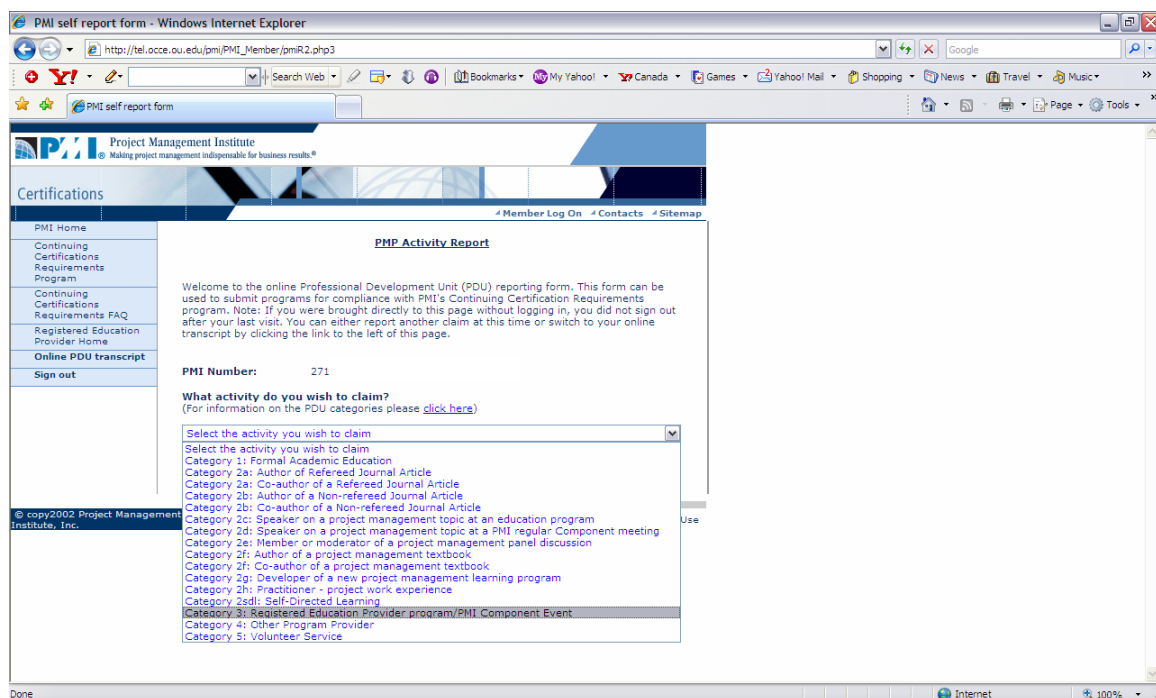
PMI self report form - Windows Internet Explorer

http://tel.occe.ou.edu/pmi/PMI_Member/pmiR2.php3

Google

Search Web

Bookmarks

My Yahoo!

Canada

Games

Yahoo! Mail

Shopping

News

Travel

Music

PMI self report form

Page

Tools

Project Management Institute
Making project management indispensable for business results.®

Certifications

Member Log On Contacts Sitemap

PMI Home

Continuing Certifications Requirements Program

Continuing Certifications Requirements FAQ

Registered Education Provider Home

Online PDU transcript

Sign out

PMP Activity Report

Welcome to the online Professional Development Unit (PDU) reporting form. This form can be used to submit programs for compliance with PMI's Continuing Certification Requirements program. Note: If you were brought directly to this page without logging in, you did not sign out after your last visit. You can either report another claim at this time or switch to your online transcript by clicking the link to the left of this page.

PMI Number: 271

What activity do you wish to claim?
(For information on the PDU categories please click here)

Select the activity you wish to claim

Select the activity you wish to claim
Category 1: Formal Academic Education
Category 2a: Author of Refereed Journal Article
Category 2a: Co-author of a Refereed Journal Article
Category 2b: Author of a Non-refereed Journal Article
Category 2b: Co-author of a Non-refereed Journal Article
Category 2c: Speaker on a project management topic at an education program
Category 2d: Speaker on a project management topic at a PMI regular Component meeting
Category 2e: Member or moderator of a project management panel discussion
Category 2f: Author of a project management textbook
Category 2f: Co-author of a project management textbook
Category 2g: Developer of a new project management learning program
Category 2h: Practitioner - project work experience
Category 2sdl: Self-Directed Learning
Category 3: Registered Education Provider program/PMI Component Event
Category 4: Other Program Provider
Category 5: Volunteer Service

© copy2002 Project Management Institute, Inc.

Use

Done

Internet

100%